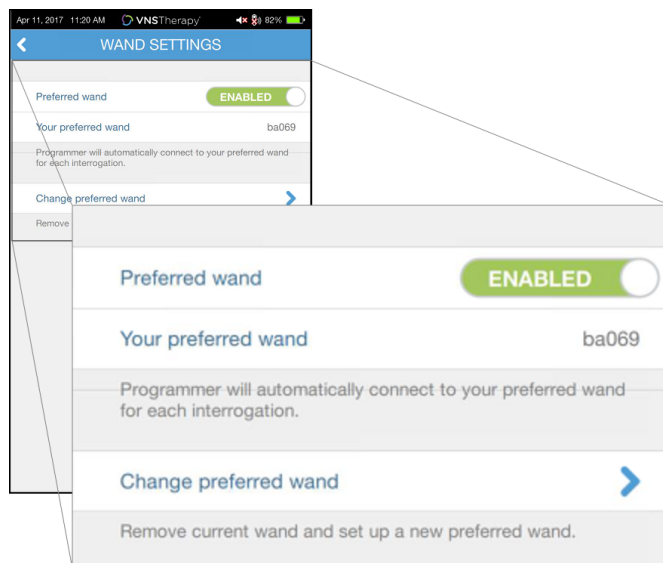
Apr 11, 2017 11:20 AM VNSTherapy 82%

WAND SETTINGS

Preferred wand ENABLED

Your preferred wand ba069

Programmer will automatically connect to your preferred wand for each interrogation.

Change preferred wand

Remove

Preferred wand ENABLED

Your preferred wand ba069

Programmer will automatically connect to your preferred wand for each interrogation.

Change preferred wand

Remove current wand and set up a new preferred wand.